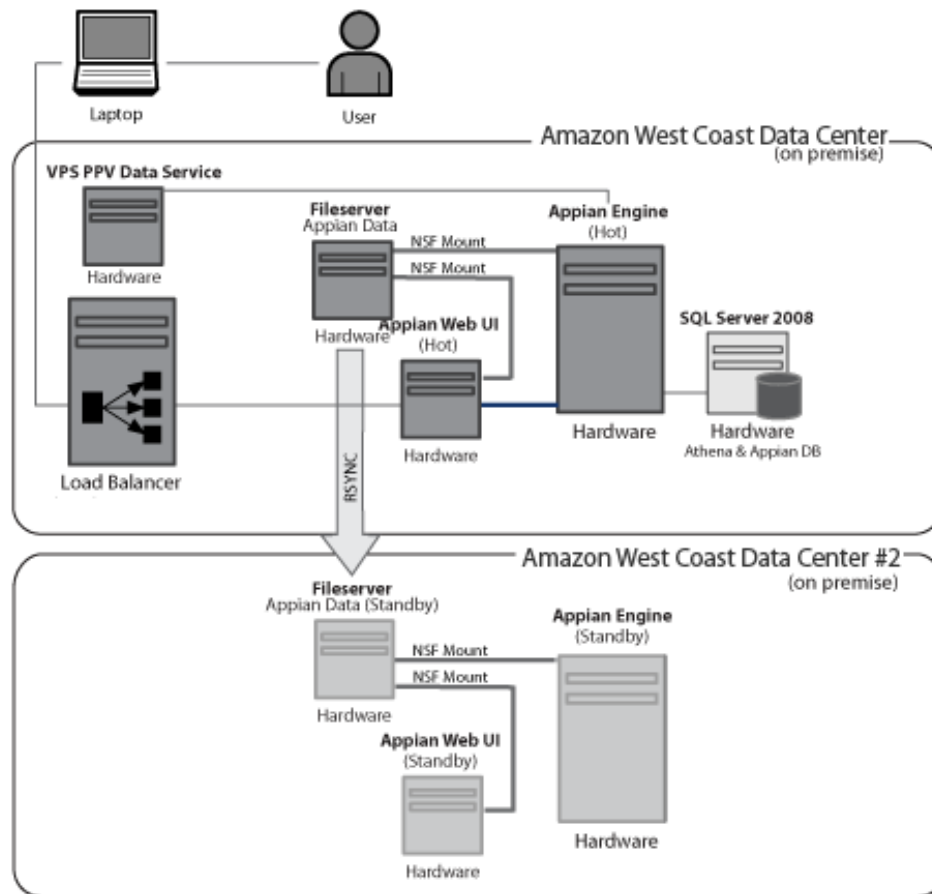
Laptop

User

Amazon West Coast Data Center
(on premise)

VPS PPV Data Service

Hardware

Fileserver
Appian Data

NSF Mount

NSF Mount

Appian Engine
(Hot)

Hardware

Appian Web UI
(Hot)

SQL Server 2008

Load Balancer

RSYNC

Hardware

Hardware

Hardware
Athena & Appian DB

Amazon West Coast Data Center #2
(on premise)

Fileserver
Appian Data (Standby)

NSF Mount

NSF Mount

Appian Engine
(Standby)

Hardware

Appian Web UI
(Standby)

Hardware

Hardware